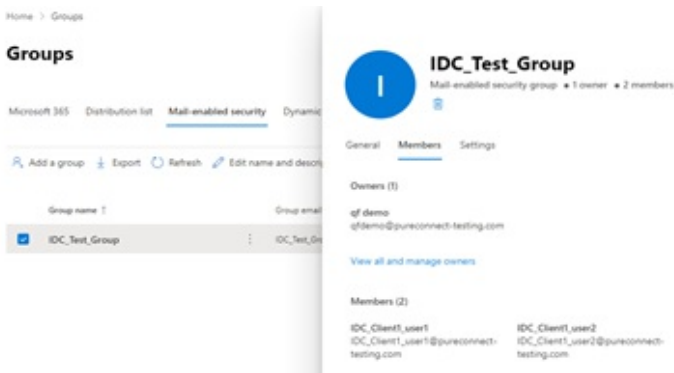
Home > Groups

Groups

Microsoft 365 Distribution list Mail-enabled security Dynamic

Add a group Export Refresh Edit name and descri

Group name ↑ Group email

IDC_Test_Group IDC_Test_Gr

I

IDC_Test_Group

Mail-enabled security group • 1 owner • 2 members

General Members Settings

Owners (1)

qf demo
qfdemo@pureconnect-testing.com

View all and manage owners

Members (2)

IDC_Client1_user1
IDC_Client1_user1@pureconnect-testing.com

IDC_Client1_user2
IDC_Client1_user2@pureconnect-testing.com